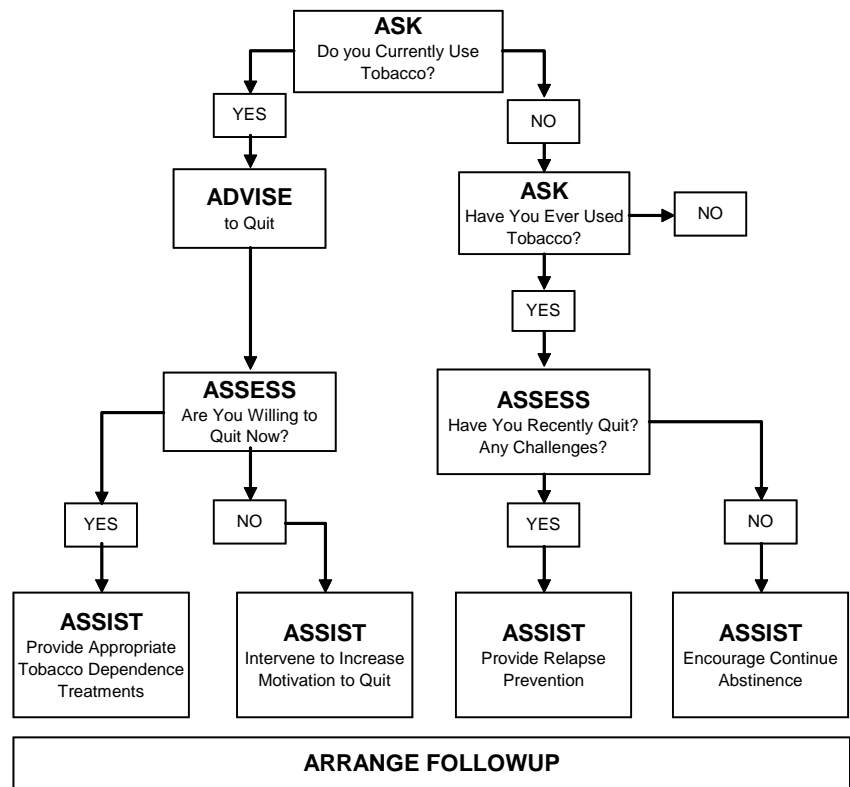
ASK
Do you Currently Use Tobacco?

YES

NO

ADVISE
to Quit

ASK
Have You Ever Used Tobacco?

NO

YES

ASSESS
Are You Willing to Quit Now?

ASSESS
Have You Recently Quit? Any Challenges?

YES

NO

YES

NO

ASSIST
Provide Appropriate Tobacco Dependence Treatments

ASSIST
Intervene to Increase Motivation to Quit

ASSIST
Provide Relapse Prevention

ASSIST
Encourage Continue Abstinence

ARRANGE FOLLOWUP